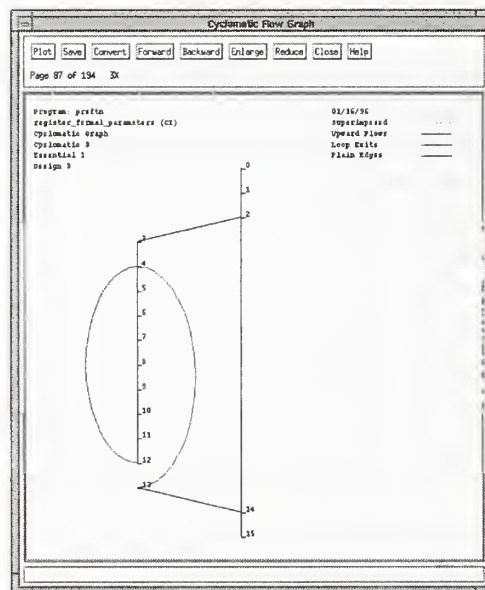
Cyclomatic Flow Graph

Plot Save Convert Forward Backward Enlarge Reduce Close Help

Page 87 of 194 3X

Program: prsftn
register_formal_parameters (CI)
Cyclomatic Graph
Cyclomatic 3
Essential 1
Design 3

01/16/96
Superimposed
Upward Flows
Loop Exits
Plain Edges

0
1
2
3
4
5
6
7
8
9
10
11
12
13
14
15